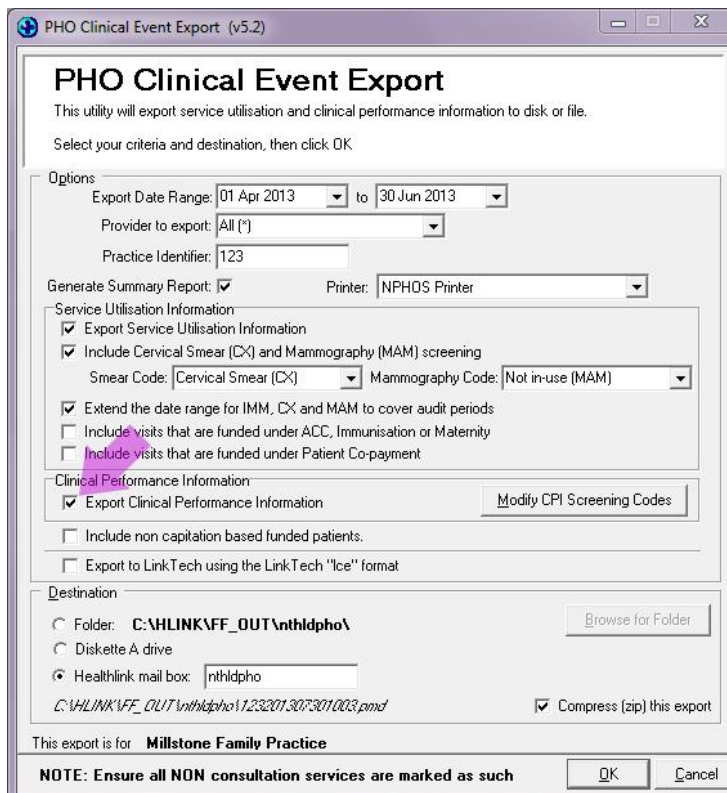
PHO Clinical Event Export (v5.2)

PHO Clinical Event Export

This utility will export service utilisation and clinical performance information to disk or file.

Select your criteria and destination, then click OK

Options

Export Date Range: 01 Apr 2013 to 30 Jun 2013

Provider to export: All (*)

Practice Identifier: 123

Generate Summary Report: ☑ Printer: NPHOS Printer

Service Utilisation Information

☑ Export Service Utilisation Information

☑ Include Cervical Smear (CX) and Mammography (MAM) screening

Smear Code: Cervical Smear (CX) Mammography Code: Not in-use (MAM)

☑ Extend the date range for IMM, CX and MAM to cover audit periods

☐ Include visits that are funded under ACC, Immunisation or Maternity

☐ Include visits that are funded under Patient Co-payment

Clinical Performance Information

☑ Export Clinical Performance Information

Modify CPI Screening Codes

☐ Include non capitation based funded patients.

☐ Export to LinkTech using the LinkTech "Ice" format

Destination

○ Folder: C:\HLINK\FF_OUT\nthldpho\

Browse for Folder

○ Diskette A drive

◉ Healthlink mail box: nthldpho

C:\HLINK\FF_OUT\nthldpho\123201307301003.pmd

☑ Compress (zip) this export

This export is for Millstone Family Practice

NOTE: Ensure all NON consultation services are marked as such

OK

Cancel